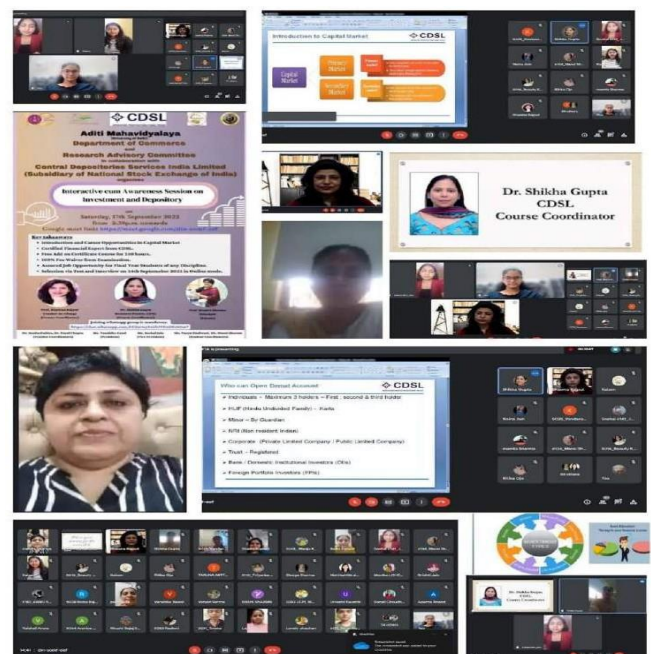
Introduction to Capital Market

CDSL

Capital Market

Primary Market

Secondary Market

CDSL

Aditi Mahavidyalaya

Department of Commerce

and

Research Advisory Committee

Central Depository Services India Limited

(Subsidiary of National Stock Exchange of India)

Interactive cum Awareness Session on Investment and Depository

Saturday, 17th September 2022

Dr. Shikha Gupta

CDSL

Course Coordinator

Who can Open Demat Account

CDSL

Individuals – Maximum 3 holders – First , second & third holder

HUF (Hindu Undivided Family) – Karta

Minor – By Guardian

NRI (Non resident Indian)

Corporate (Private Limited Company / Public Limited Company)

Trust – Registered

Bank / Domestic Institutional Investors (DIIs)

Foreign Portfolio Investors (FPIs)

Dr. Shikha Gupta

CDSL

Course Coordinator